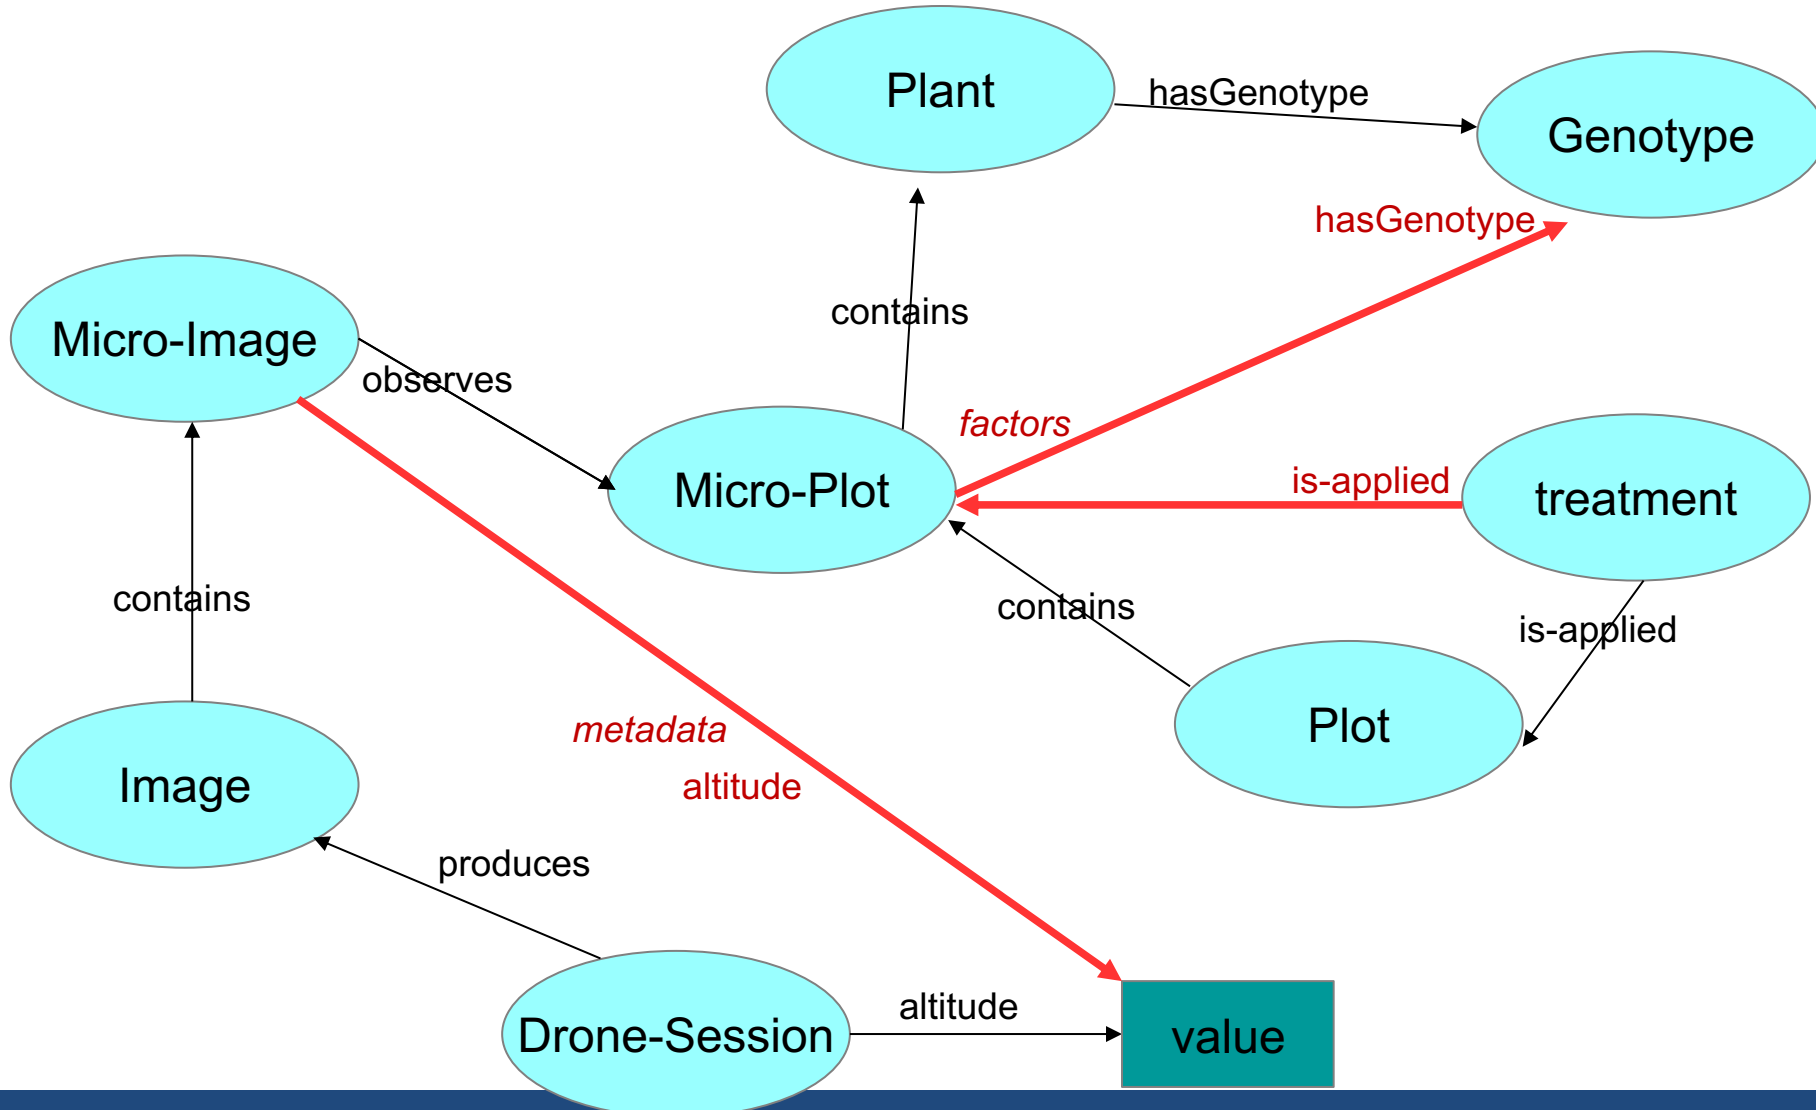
Plant

hasGenotype

Genotype

hasGenotype

Micro-Image

contains

observes

factors

Micro-Plot

is-applied

treatment

contains

contains

is-applied

Plot

metadata

Image

altitude

produces

Drone-Session

altitude

value